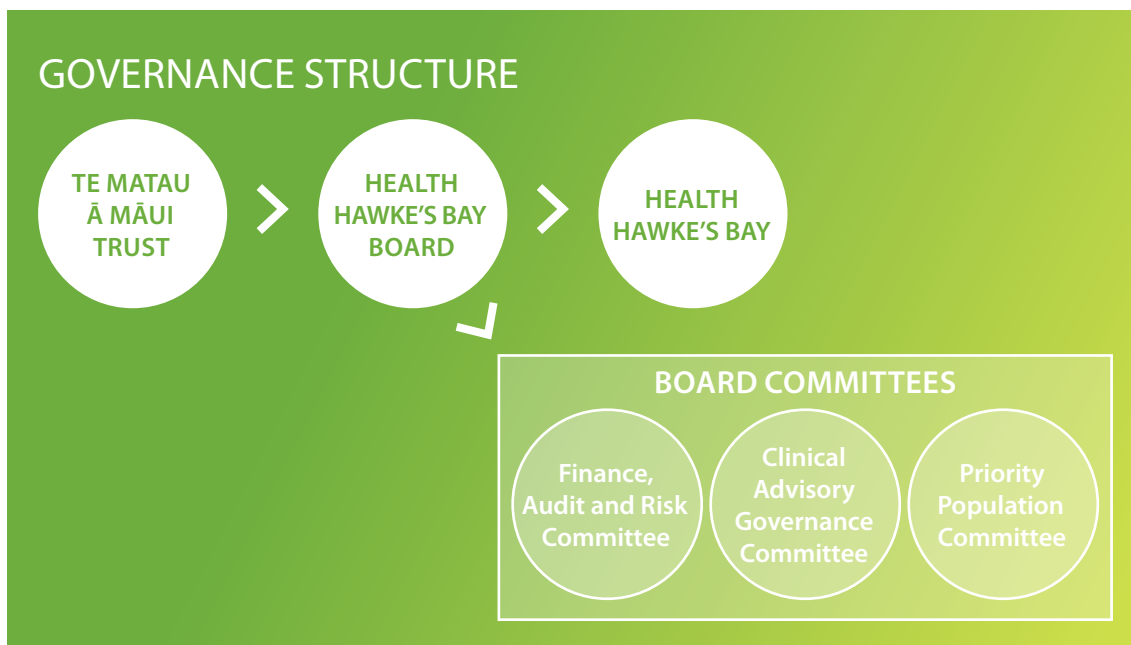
GOVERNANCE STRUCTURE

TE MATAU Ā MĀUI TRUST

HEALTH HAWKE'S BAY BOARD

HEALTH HAWKE'S BAY

BOARD COMMITTEES

Finance, Audit and Risk Committee

Clinical Advisory Governance Committee

Priority Population Committee